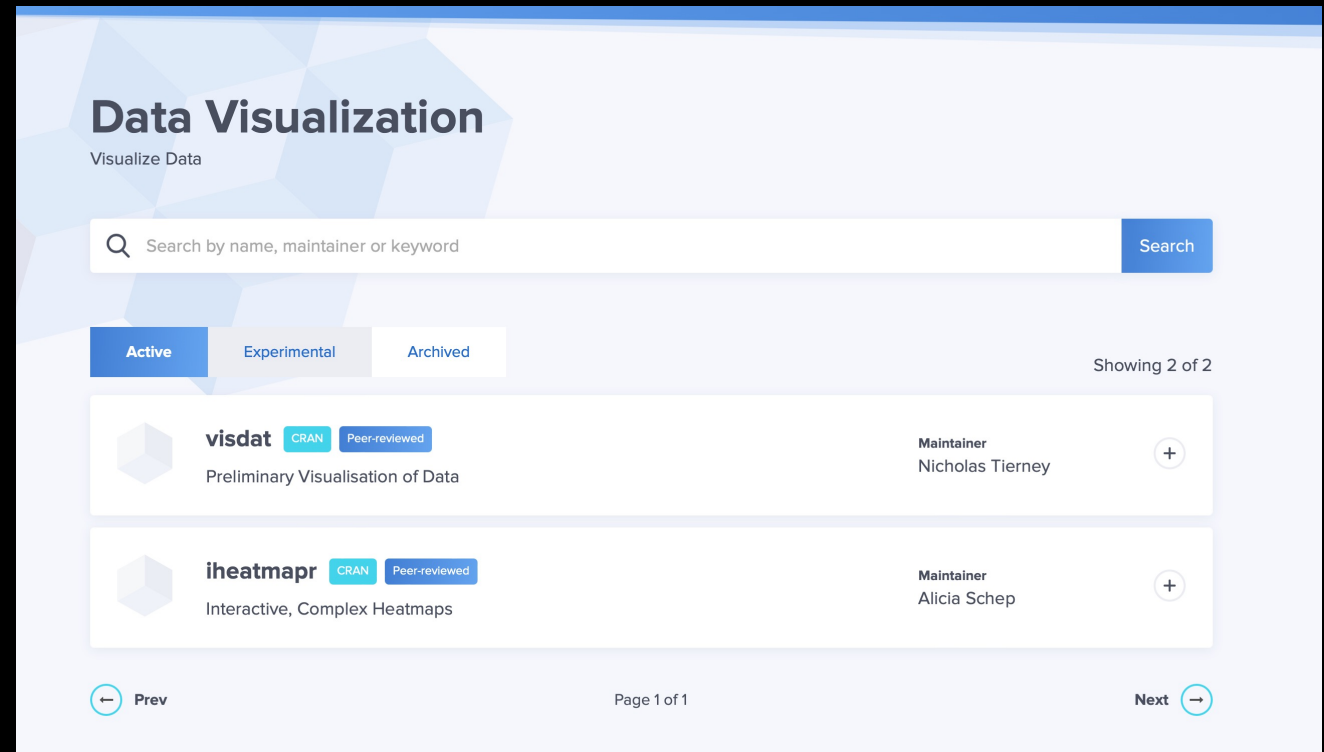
Data Visualization
Visualize Data

Search by name, maintainer or keyword
Search

Active
Experimental
Archived

Showing 2 of 2

visdat CRAN Peer-reviewed
Preliminary Visualisation of Data
Maintainer
Nicholas Tierney
+

iheatmapr CRAN Peer-reviewed
Interactive, Complex Heatmaps
Maintainer
Alicia Schep
+

← Prev
Page 1 of 1
Next →